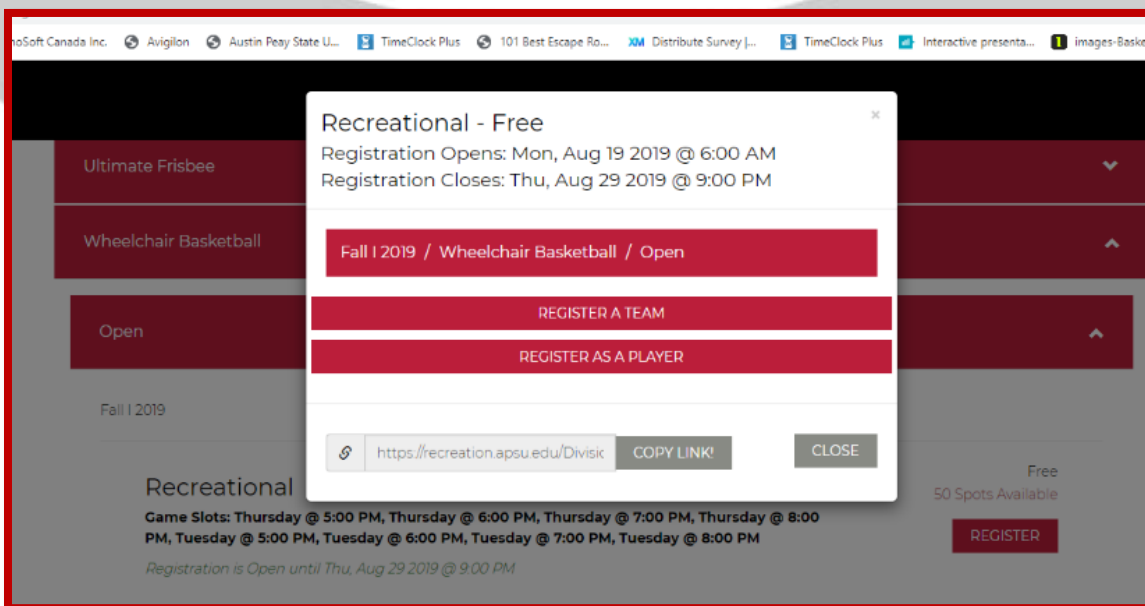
noSoft Canada Inc. Avigilon Austin Peay State U... TimeClock Plus 101 Best Escape Ro... XM Distribute Survey |... TimeClock Plus Interactive presenta... images-Baske

Ultimate Frisbee

Wheelchair Basketball

Open

Fall I 2019

Recreational - Free
Registration Opens: Mon, Aug 19 2019 @ 6:00 AM
Registration Closes: Thu, Aug 29 2019 @ 9:00 PM

×

Fall I 2019 / Wheelchair Basketball / Open

REGISTER A TEAM

REGISTER AS A PLAYER

https://recreation.apsu.edu/Divisic COPY LINK! CLOSE

Recreational

Game Slots: Thursday @ 5:00 PM, Thursday @ 6:00 PM, Thursday @ 7:00 PM, Thursday @ 8:00 PM, Tuesday @ 5:00 PM, Tuesday @ 6:00 PM, Tuesday @ 7:00 PM, Tuesday @ 8:00 PM

Registration is Open until Thu, Aug 29 2019 @ 9:00 PM

Free
50 Spots Available

REGISTER